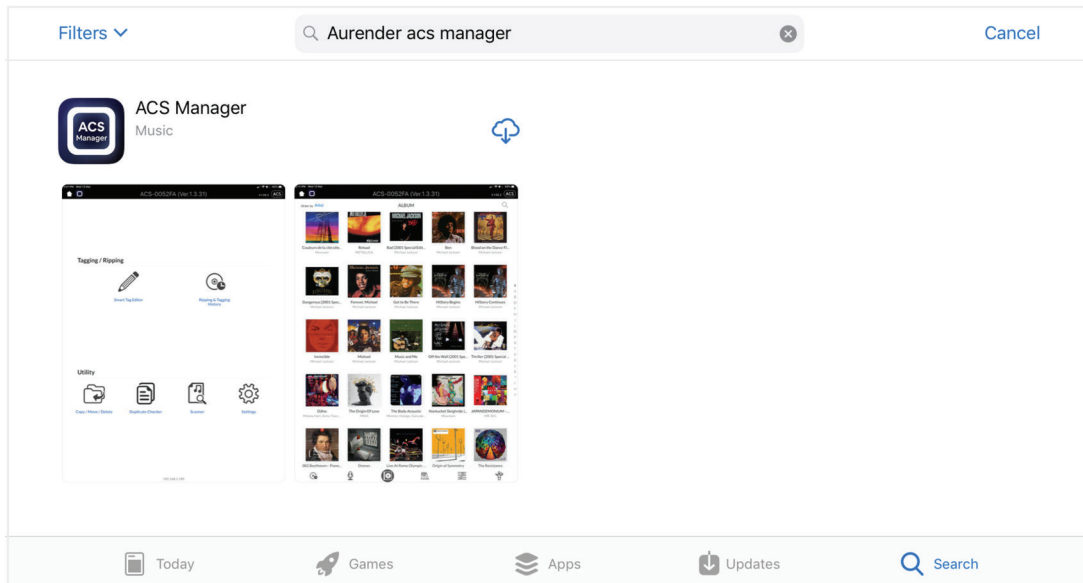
Filters

Aurender acs manager

Cancel

ACS Manager
Music

ACS Manager

ACS-0052FA (Ver.1.3.31)

Tagging / Ripping

Smart Tag Editor

Ripping & Tagging History

Utility

Copy / Move / Delete

Duplicate Checker

Scanner

Settings

ACS-0052FA (Ver.1.3.31)

ALBUM

Today

Games

Apps

Updates

Search